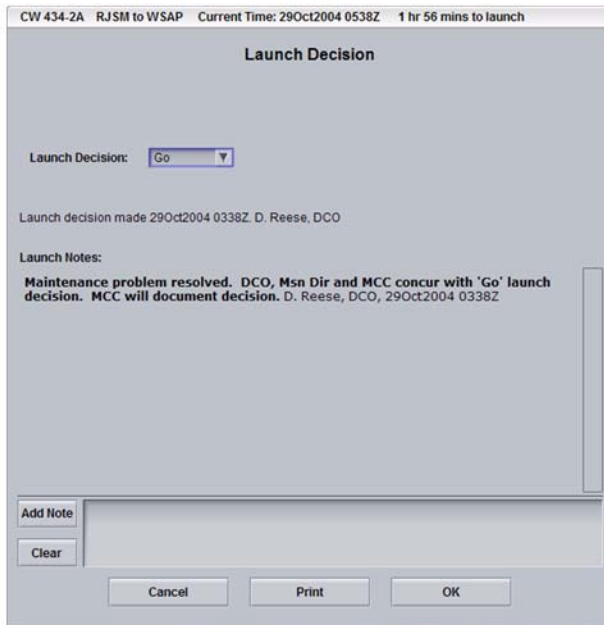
CW 434-2A RJSM to WSAP Current Time: 29Oct2004 0538Z 1 hr 56 mins to launch

Launch Decision

Launch Decision: Go

Launch decision made 29Oct2004 0338Z. D. Reese, DCO

Launch Notes:

Maintenance problem resolved. DCO, Msn Dir and MCC concur with 'Go' launch decision. MCC will document decision. D. Reese, DCO, 29Oct2004 0338Z

Add Note

Clear

Cancel Print OK